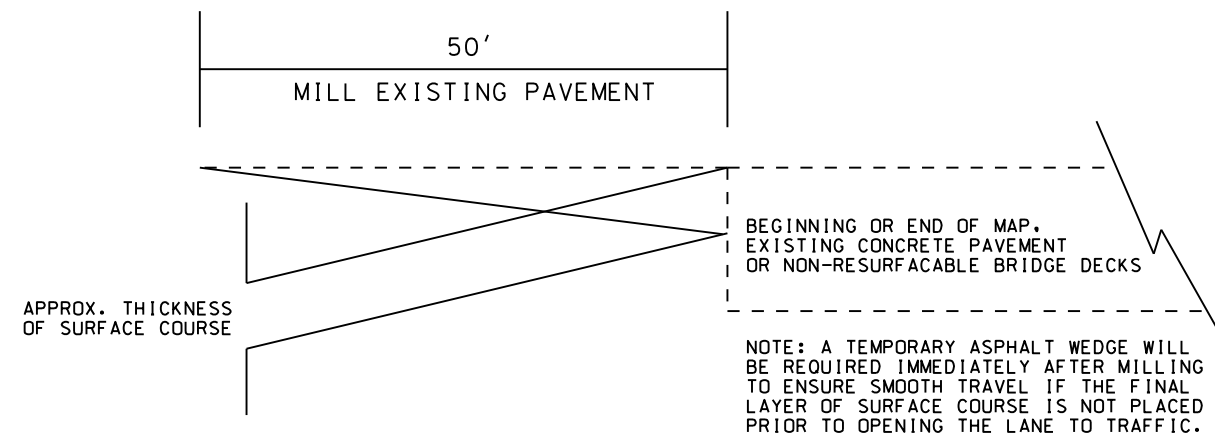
50'

MILL EXISTING PAVEMENT

BEGINNING OR END OF MAP. EXISTING CONCRETE PAVEMENT OR NON-RESURFACABLE BRIDGE DECKS

APPROX. THICKNESS OF SURFACE COURSE

NOTE: A TEMPORARY ASPHALT WEDGE WILL BE REQUIRED IMMEDIATELY AFTER MILLING TO ENSURE SMOOTH TRAVEL IF THE FINAL LAYER OF SURFACE COURSE IS NOT PLACED PRIOR TO OPENING THE LANE TO TRAFFIC.